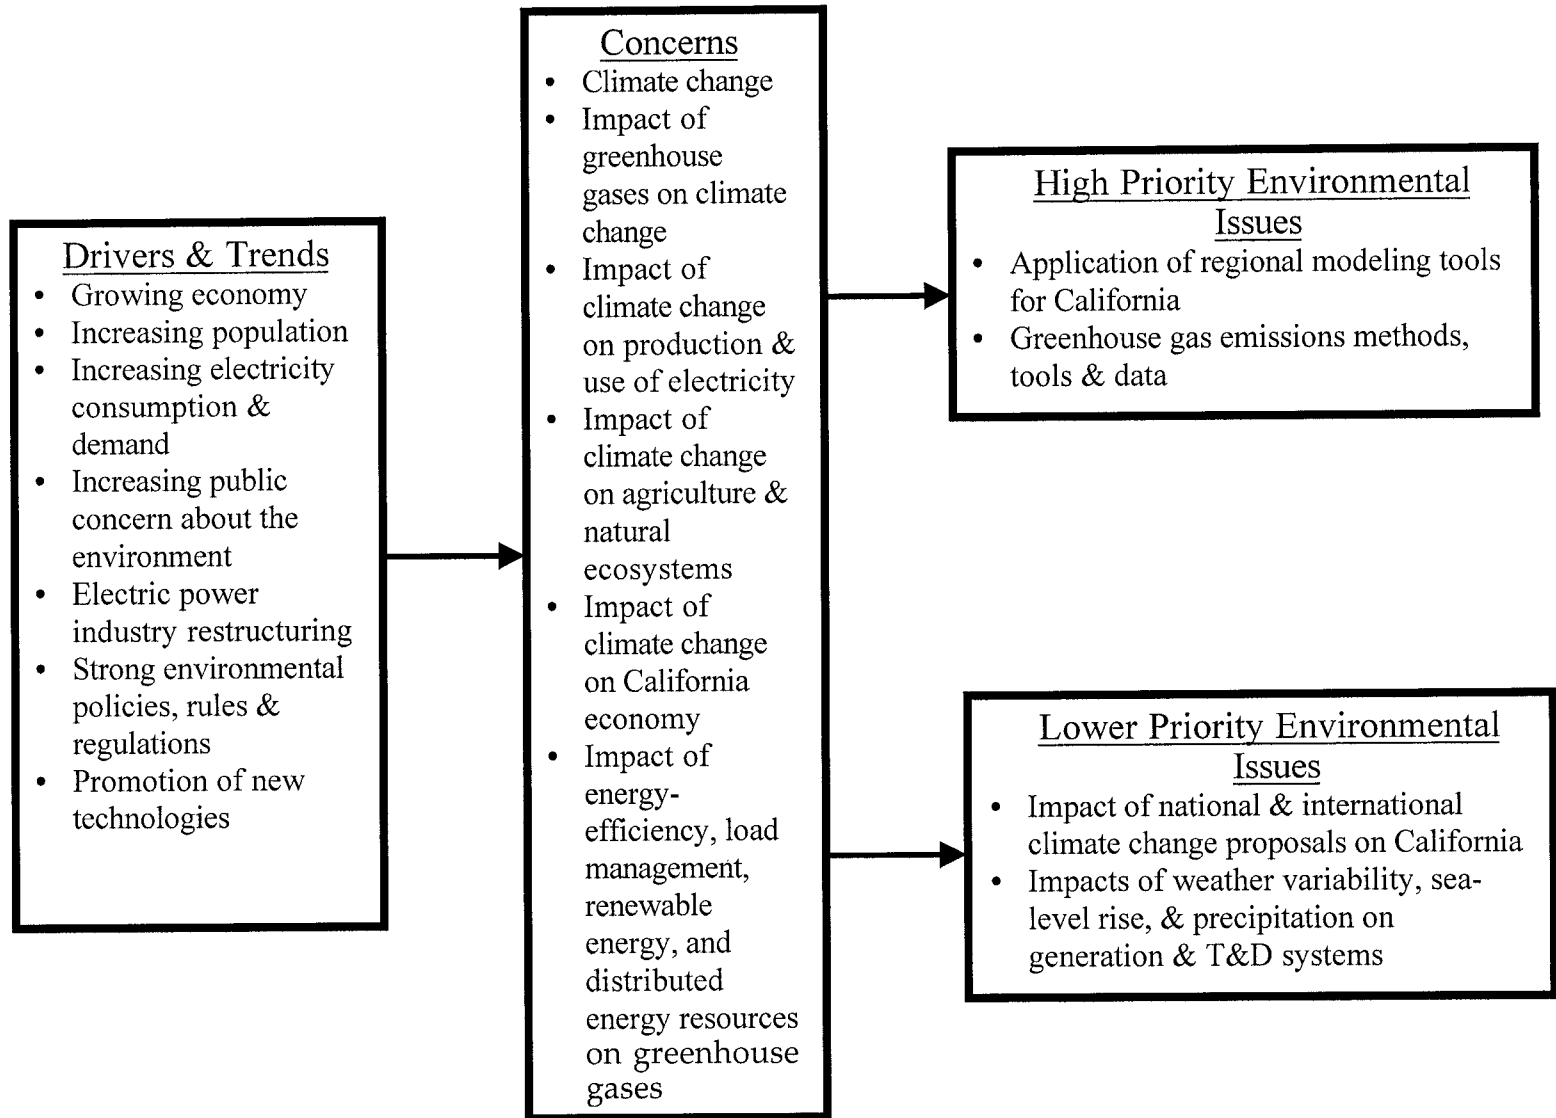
Drivers & Trends

- Growing economy
- Increasing population
- Increasing electricity consumption & demand
- Increasing public concern about the environment
- Electric power industry restructuring
- Strong environmental policies, rules & regulations
- Promotion of new technologies

Concerns

- Climate change
- Impact of greenhouse gases on climate change
- Impact of climate change on production & use of electricity
- Impact of climate change on agriculture & natural ecosystems
- Impact of climate change on California economy
- Impact of energy-efficiency, load management, renewable energy, and distributed energy resources on greenhouse gases

High Priority Environmental Issues

- Application of regional modeling tools for California
- Greenhouse gas emissions methods, tools & data

Lower Priority Environmental Issues

- Impact of national & international climate change proposals on California
- Impacts of weather variability, sea-level rise, & precipitation on generation & T&D systems